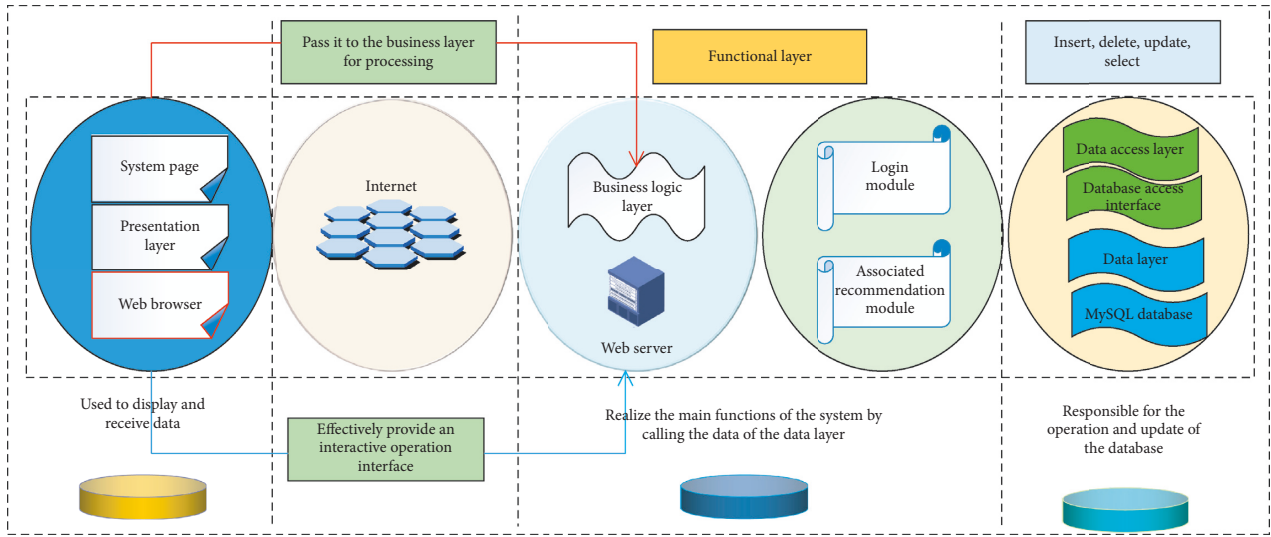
Pass it to the business layer for processing

Functional layer

Insert, delete, update, select

System page

Presentation layer

Web browser

Internet

Business logic layer

Web server

Login module

Associated recommendation module

Data access layer

Database access interface

Data layer

MySQL database

Used to display and receive data

Effectively provide an interactive operation interface

Realize the main functions of the system by calling the data of the data layer

Responsible for the operation and update of the database